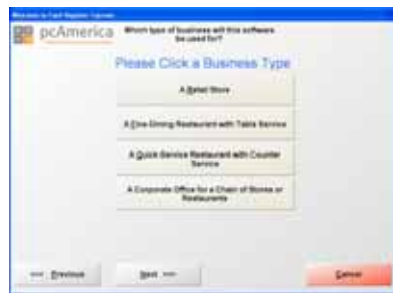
Welcome to Cash Register Express

pcAmerica

Which type of business will this software be used for?

Please Click a Business Type

A Retail Store

A Fine Dining Restaurant with Table Service

A Quick Service Restaurant with Counter Service

A Corporate Office for a Chain of Stores or Restaurants

<<< Previous

Next >>>

Cancel